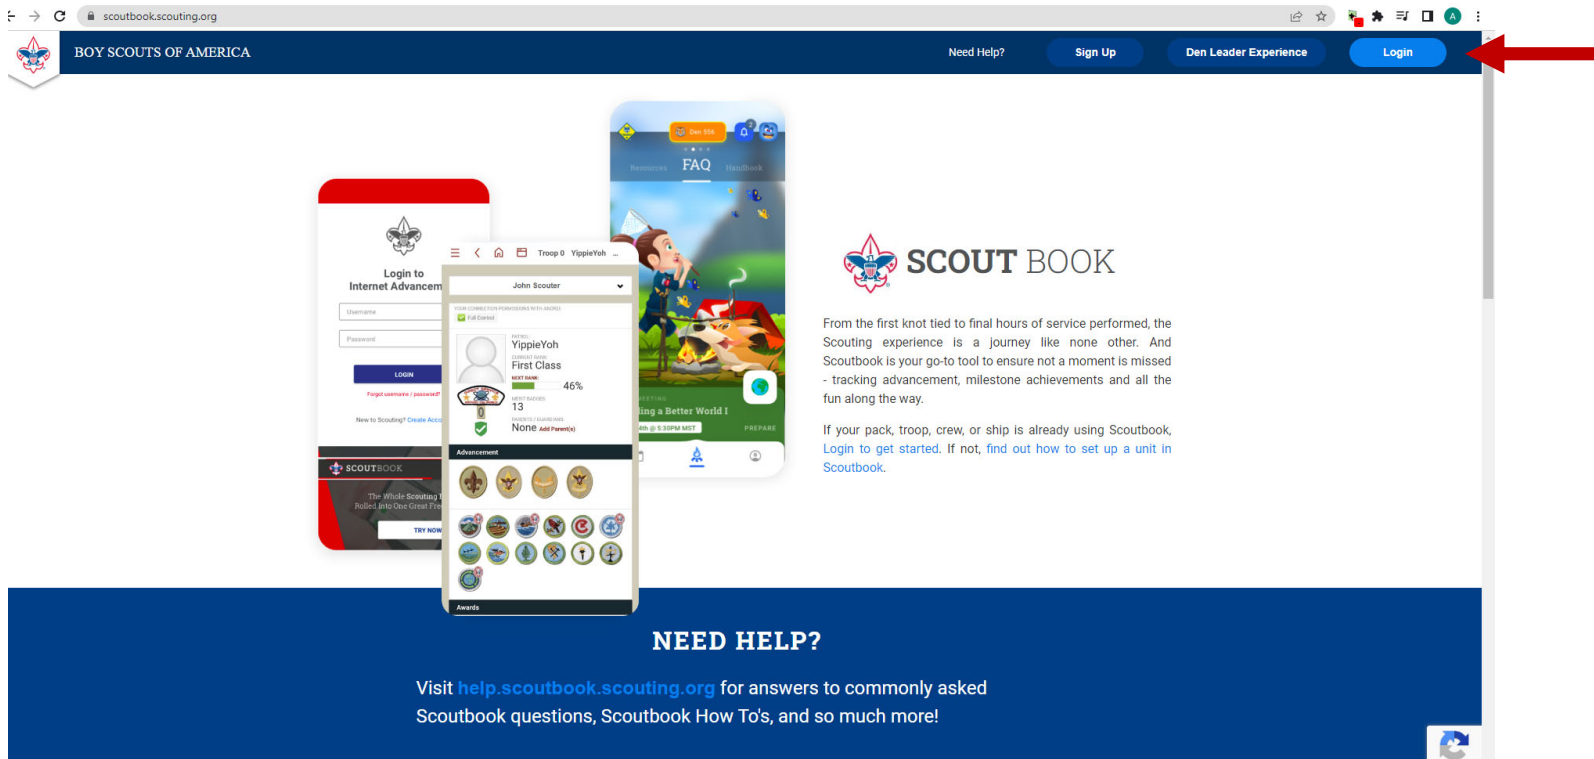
scoutbook.scouting.org

BOY SCOUTS OF AMERICA

Need Help?
Sign Up
Den Leader Experience
Login

Login to
Internet Advancem
Username
Password
LOGIN
Forgot username / password?
New to Scouting? Create Acco

SCOUTBOOK
The Whole Scouting
Rolled Into One Great Fre
TRY NOW

Troop 0 YippieYoh
John Scouter
Full Control
YippieYoh
First Class
46%
13
None Add Parent(s)
Advancement
Awards

Den 556
Resources FAQ Handbook
ing a Better World I
4th @ 5:30PM MST
PREPARE

SCOUT BOOK

From the first knot tied to final hours of service performed, the Scouting experience is a journey like none other. And Scoutbook is your go-to tool to ensure not a moment is missed - tracking advancement, milestone achievements and all the fun along the way.

If your pack, troop, crew, or ship is already using Scoutbook, Login to get started. If not, find out how to set up a unit in Scoutbook.

NEED HELP?

Visit help.scoutbook.scouting.org for answers to commonly asked Scoutbook questions, Scoutbook How To's, and so much more!